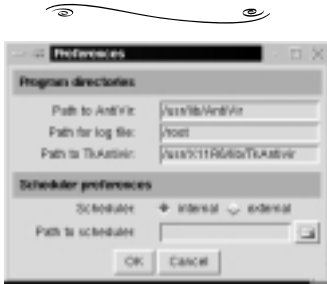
Preferences

Program directories

Path to AntiVir: /usr/lib/AntiVir

Path for log file: /root

Path to TkAntivir: /usr/X11R6/lib/TkAntivir

Scheduler preferences

Scheduler: internal external

Path to scheduler:

OK Cancel